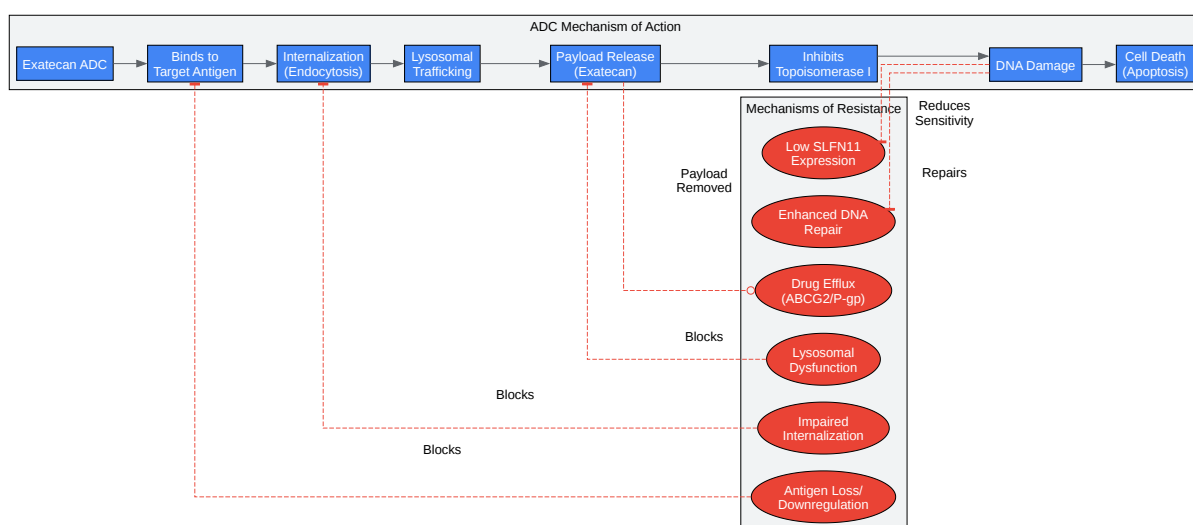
ADC Mechanism of Action

Exatecan ADC

Binds to Target Antigen

Internalization (Endocytosis)

Lysosomal Trafficking

Payload Release (Exatecan)

Inhibits Topoisomerase I

DNA Damage

Cell Death (Apoptosis)

Mechanisms of Resistance

Reduces Sensitivity

Low SLFN11 Expression

Payload Removed

Repairs

Enhanced DNA Repair

Drug Efflux (ABCG2/P-gp)

Blocks

Lysosomal Dysfunction

Blocks

Impaired Internalization

Blocks

Antigen Loss/ Downregulation